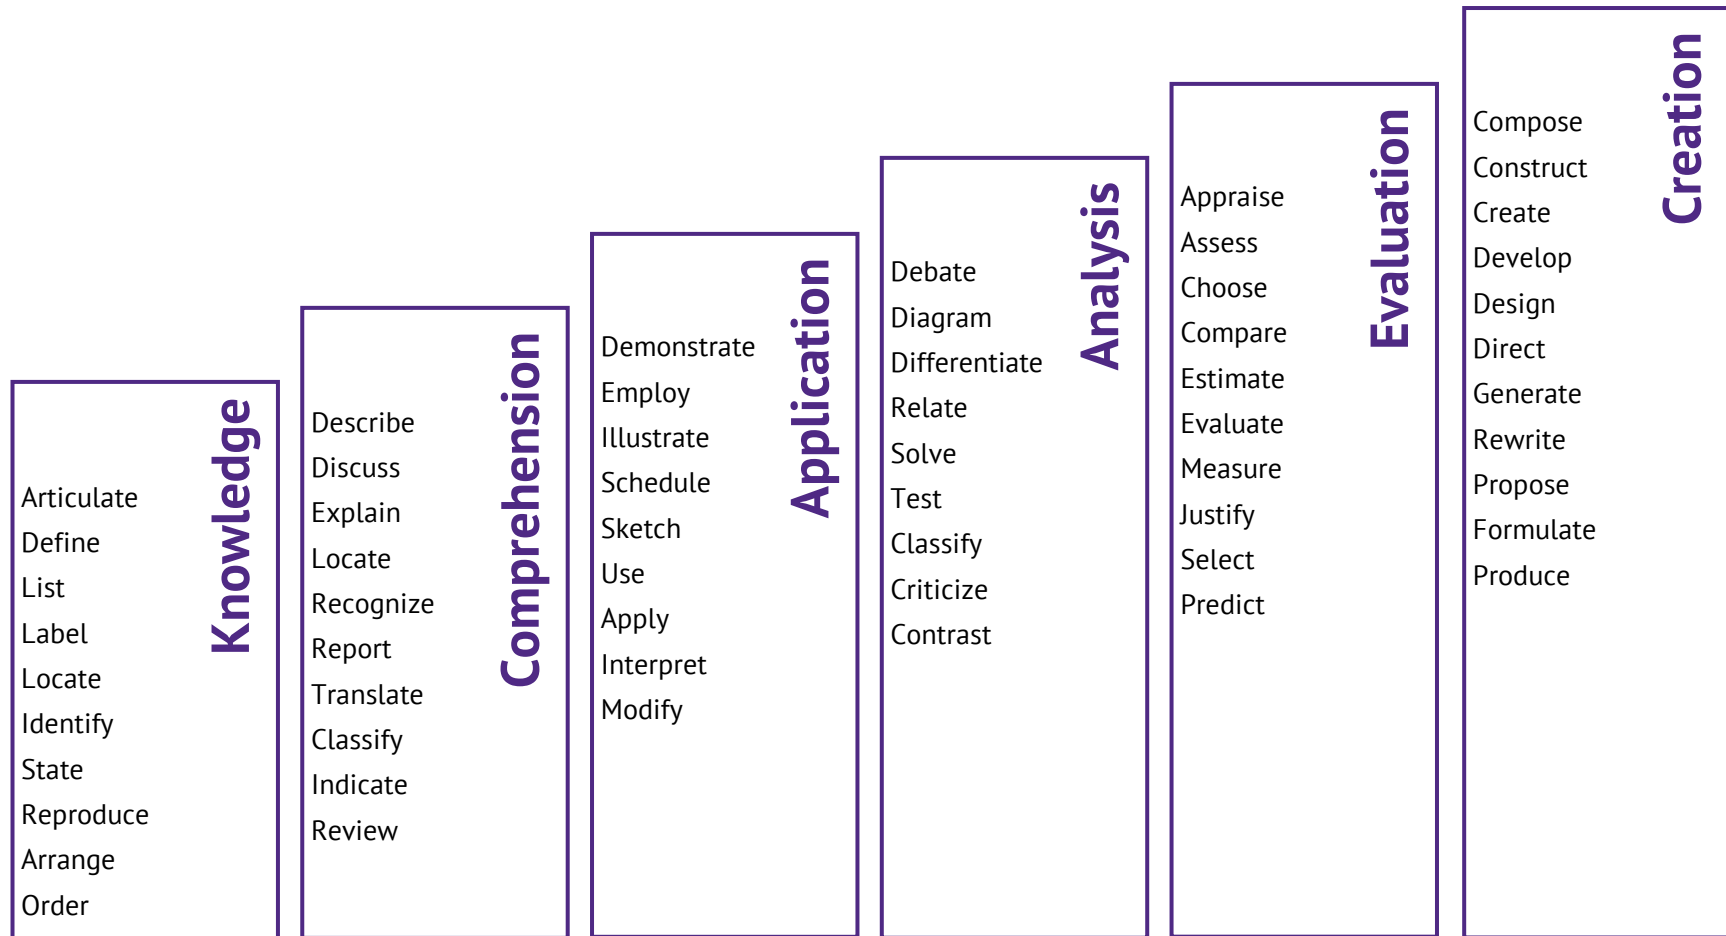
Knowledge

Articulate
Define
List
Label
Locate
Identify
State
Reproduce
Arrange
Order

Comprehension

Describe
Discuss
Explain
Locate
Recognize
Report
Translate
Classify
Indicate
Review

Application

Demonstrate
Employ
Illustrate
Schedule
Sketch
Use
Apply
Interpret
Modify

Analysis

Debate
Diagram
Differentiate
Relate
Solve
Test
Classify
Criticize
Contrast

Evaluation

Appraise
Assess
Choose
Compare
Estimate
Evaluate
Measure
Justify
Select
Predict

Creation

Compose
Construct
Create
Develop
Design
Direct
Generate
Rewrite
Propose
Formulate
Produce